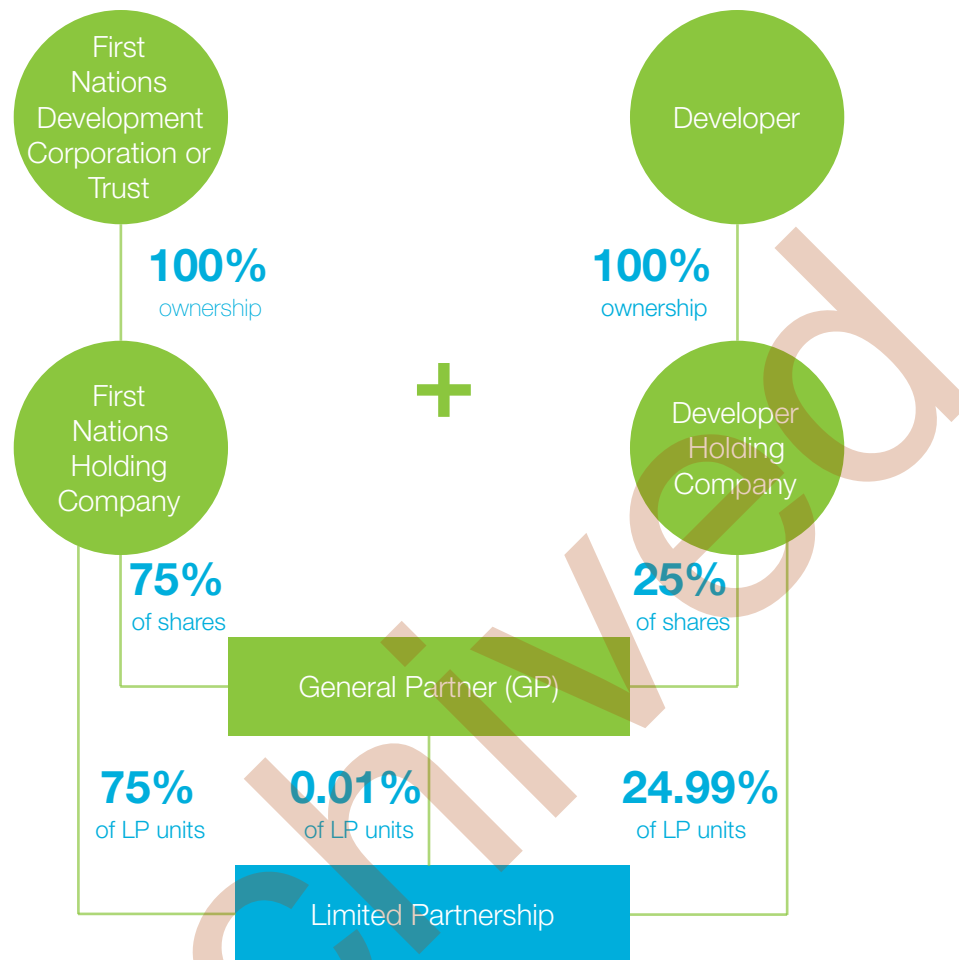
First Nations Development Corporation or Trust

Developer

100%
ownership

100%
ownership

First Nations Holding Company

+

Developer Holding Company

75%
of shares

25%
of shares

General Partner (GP)

75%
of LP units

0.01%
of LP units

24.99%
of LP units

Limited Partnership

Archived